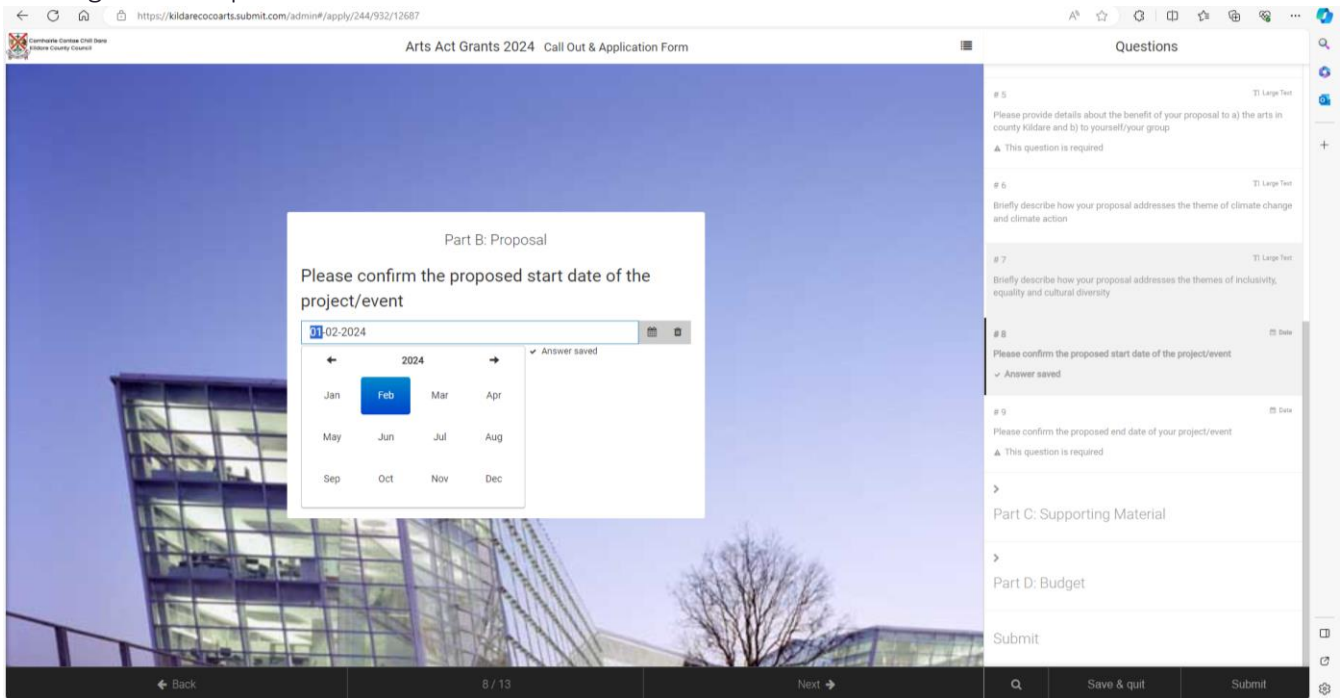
https://kildarecocoarts.submit.com/admin#/apply/244/932/12687

Comhairle Contae Chill Dara
Kildare County Council

Arts Act Grants 2024 Call Out & Application Form

Questions

# 5
Large Text
Please provide details about the benefit of your proposal to a) the arts in county Kildare and b) to yourself/your group
This question is required

# 6
Large Text
Briefly describe how your proposal addresses the theme of climate change and climate action

# 7
Large Text
Briefly describe how your proposal addresses the themes of inclusivity, equality and cultural diversity

# 8
Date
Please confirm the proposed start date of the project/event
Answer saved

# 9
Date
Please confirm the proposed end date of your project/event
This question is required

Part C: Supporting Material

Part D: Budget

Submit

Part B: Proposal

Please confirm the proposed start date of the project/event

01-02-2024

Answer saved

2024

| Jan | Feb | Mar | Apr |
|---|---|---|---|
| May | Jun | Jul | Aug |
| Sep | Oct | Nov | Dec |

Back

8 / 13

Next

Save & quit

Submit